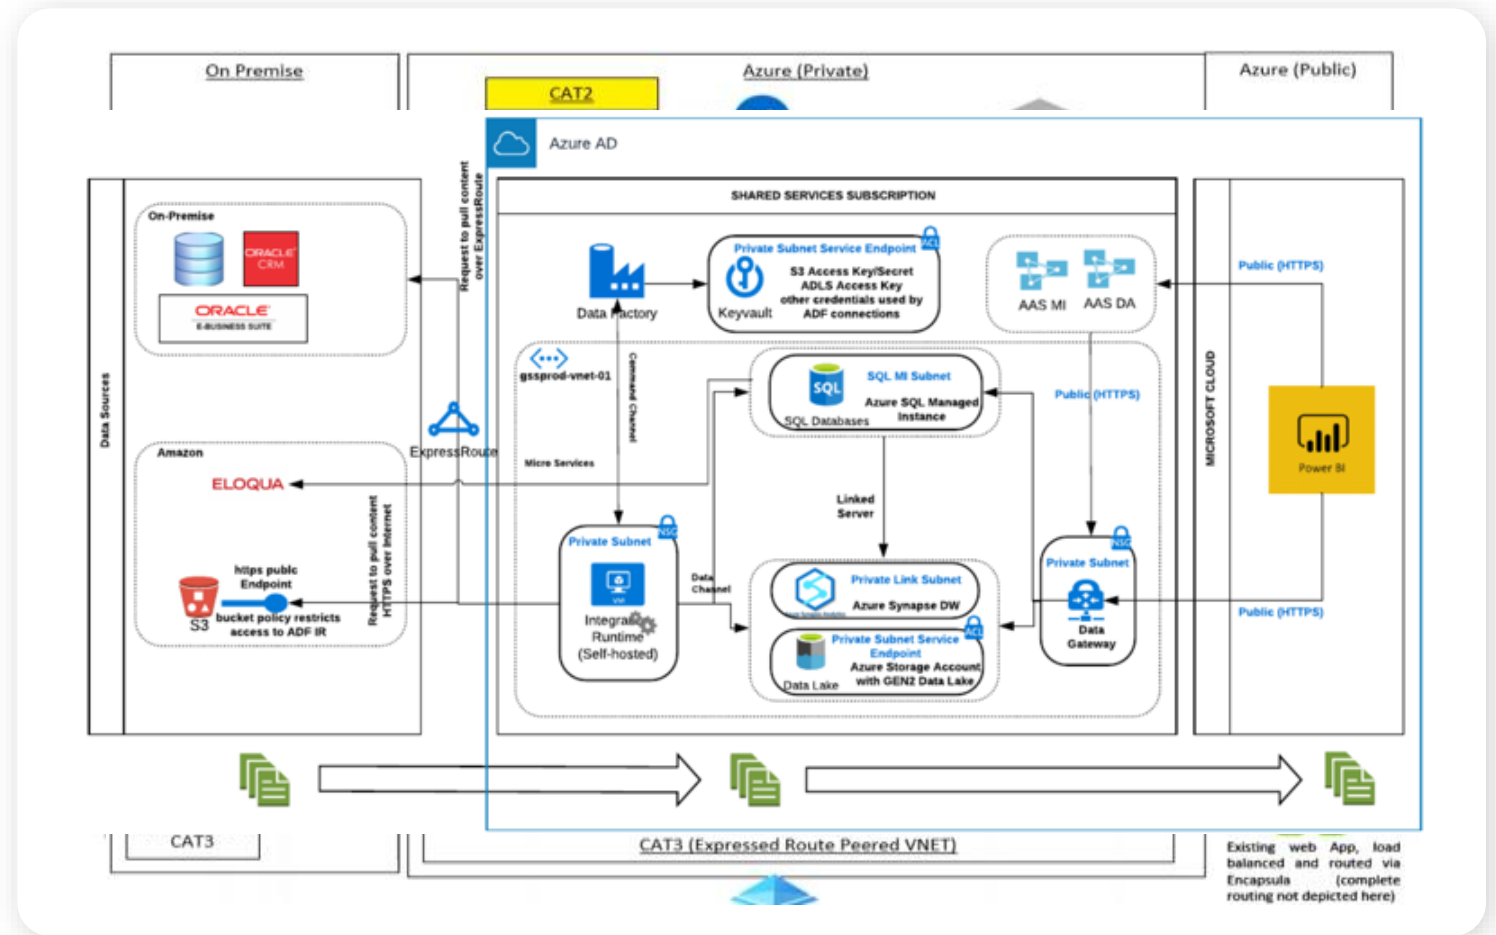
On Premise

Azure (Private)

CAT2

Azure (Public)

Azure AD

SHARED SERVICES SUBSCRIPTION

Data Sources

On-Premise

ORACLE CRM

ORACLE E-BUSINESS SUITE

Request to pull content over ExpressRoute

ExpressRoute

Amazon

ELOQUA

https public Endpoint

S3

bucket policy restricts access to ADF IR

Request to pull content HTTPS over internet

Data Factory

Private Subnet Service Endpoint

ACL

Keyvault

S3 Access Key/Secret ADLS Access Key other credentials used by ADF connections

AAS MI

AAS DA

gssprod-vnet-01

Command Channel

SQL MI Subnet

SQL

Azure SQL Managed Instance

SQL Databases

Micro Services

Linked Server

Private Subnet

NSG

VM

Integration Runtime (Self-hosted)

Data Channel

Private Link Subnet

Azure Synapse DW

Private Subnet Service Endpoint

ACL

Azure Storage Account with GEN2 Data Lake

Data Lake

Public (HTTPS)

Public (HTTPS)

Private Subnet

NSG

Data Gateway

Public (HTTPS)

MICROSOFT CLOUD

Power BI

CAT3

CAT3 (Expressed Route Peered VNET)

Existing web App, load balanced and routed via Encapsula (complete routing not depicted here)